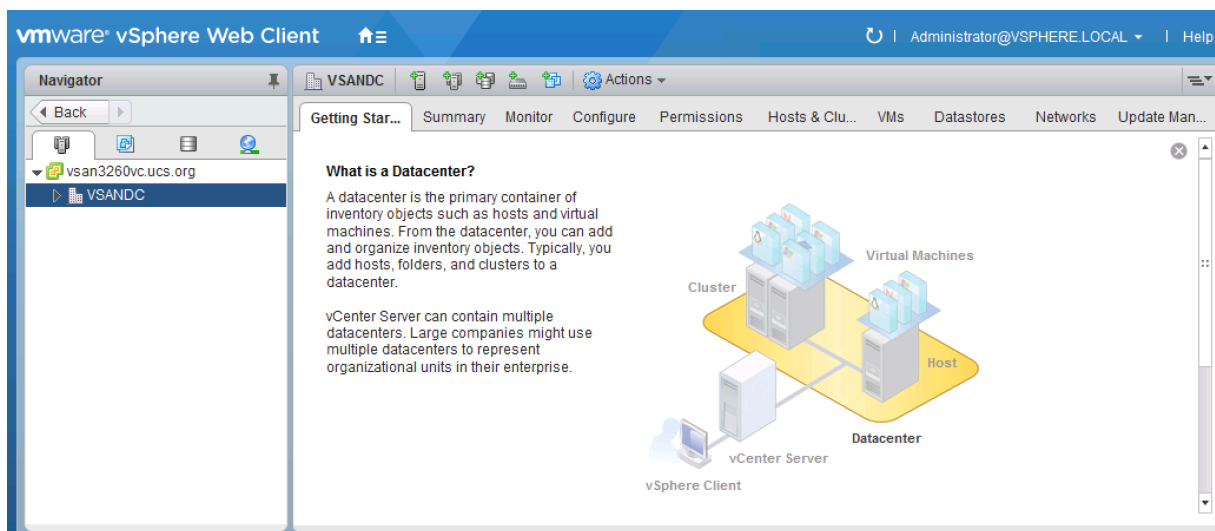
vmware® vSphere Web Client

Administrator@VSPHERE.LOCAL | Help

Navigator

Back

vsan3260vc.ucs.org

VSANDC

VSANDC

Actions

Getting Star... Summary Monitor Configure Permissions Hosts & Clu... VMs Datastores Networks Update Man...

What is a Datacenter?

A datacenter is the primary container of inventory objects such as hosts and virtual machines. From the datacenter, you can add and organize inventory objects. Typically, you add hosts, folders, and clusters to a datacenter.

vCenter Server can contain multiple datacenters. Large companies might use multiple datacenters to represent organizational units in their enterprise.

Virtual Machines

Cluster

Host

Datacenter

vCenter Server

vSphere Client